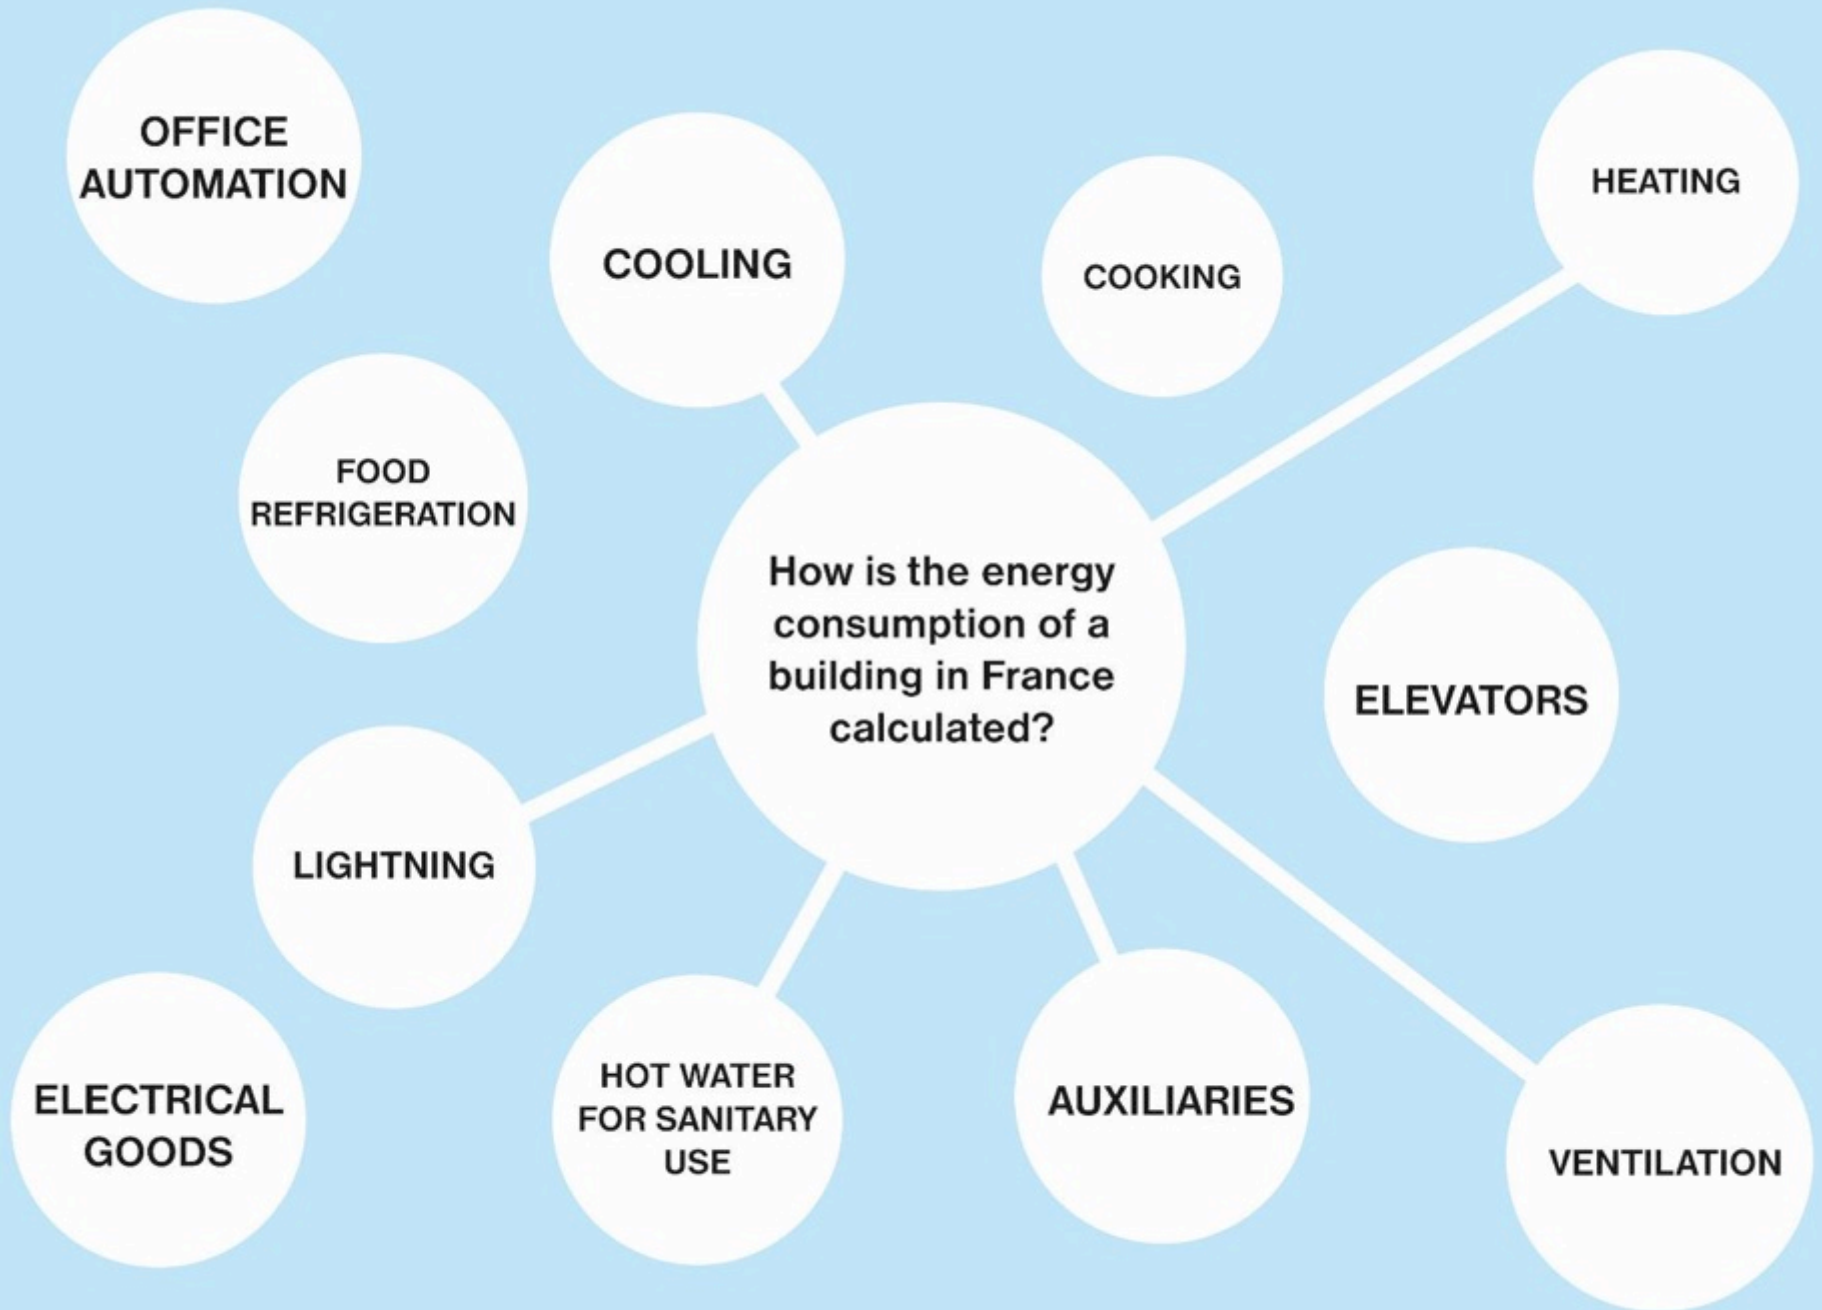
OFFICE AUTOMATION

COOLING

COOKING

HEATING

FOOD REFRIGERATION

How is the energy consumption of a building in France calculated?

ELEVATORS

LIGHTNING

ELECTRICAL GOODS

HOT WATER FOR SANITARY USE

AUXILIARIES

VENTILATION